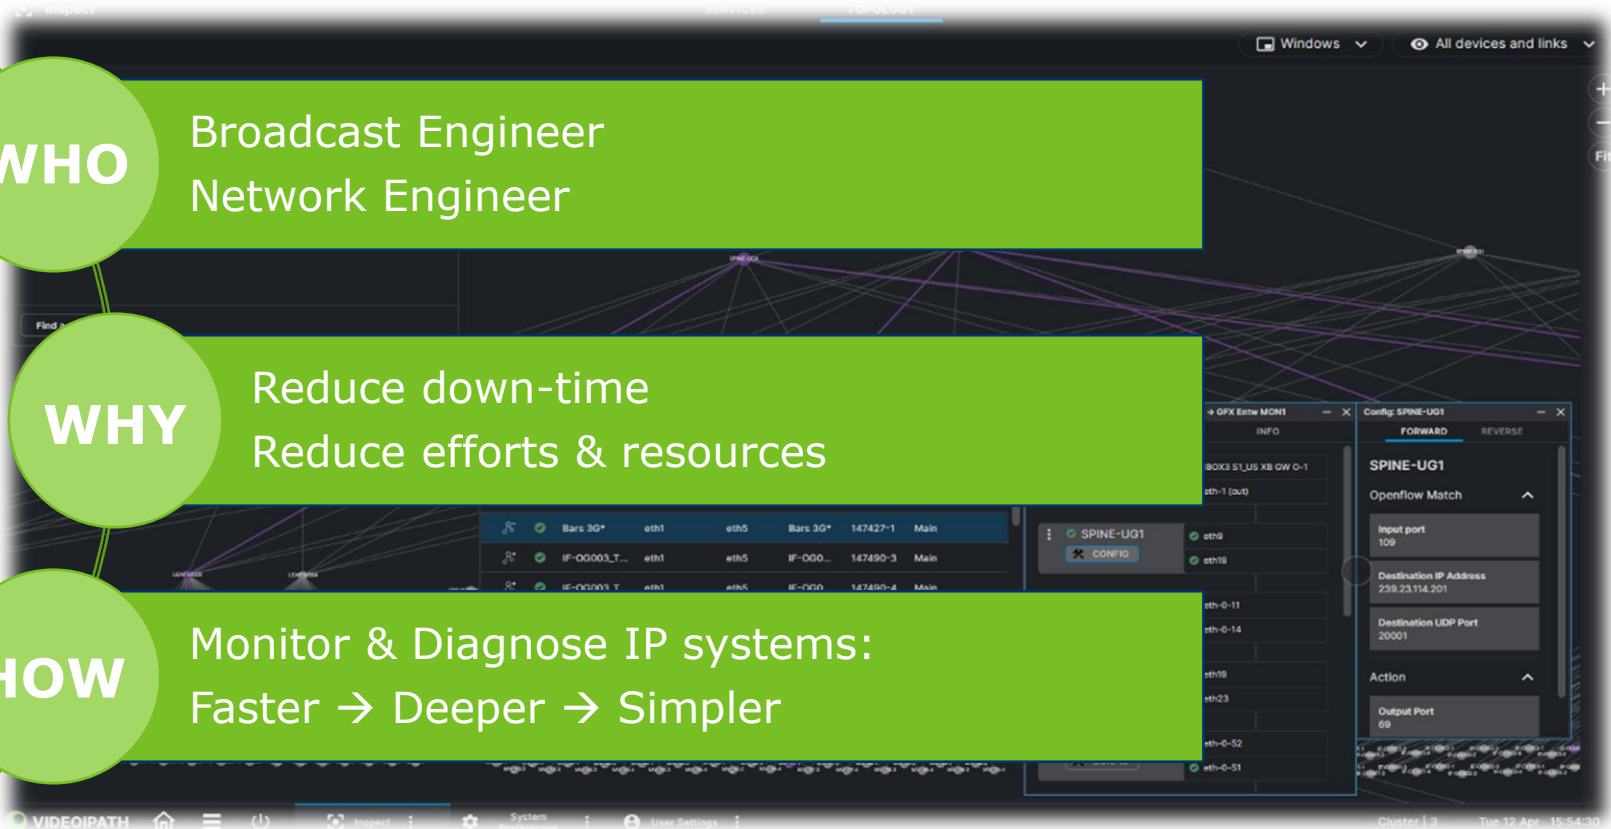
Windows
All devices and links

WHO
Broadcast Engineer
Network Engineer

WHY
Reduce down-time
Reduce efforts & resources

HOW
Monitor & Diagnose IP systems:
Faster → Deeper → Simpler

Find

| Bars 3G* | eth1 | eth5 | Bars 3G* | 147427-1 | Main |
|---|---|---|---|---|---|
| IF-OG003_T... | eth1 | eth5 | IF-OGO... | 147490-3 | Main |
| IF-OG003_T | eth1 | eth5 | IF-OGO | 147490-4 | Main |

SPINE-UG1
CONFIG
eth9
eth19
GFX Entw MON1
INFO
BOX3 S1_US XB GW 0-1
eth-1 (out)
eth-0-11
eth-0-14
eth19
eth23
eth-0-52
eth-0-51

Config: SPINE-UG1
FORWARD
REVERSE
SPINE-UG1
Openflow Match
Input port
109
Destination IP Address
239.23.114.201
Destination UDP Port
20001
Action
Output Port
69

VIDEOIPATH
Inspect
System
User Settings
Cluster
Tue 12 Apr 15:54:30